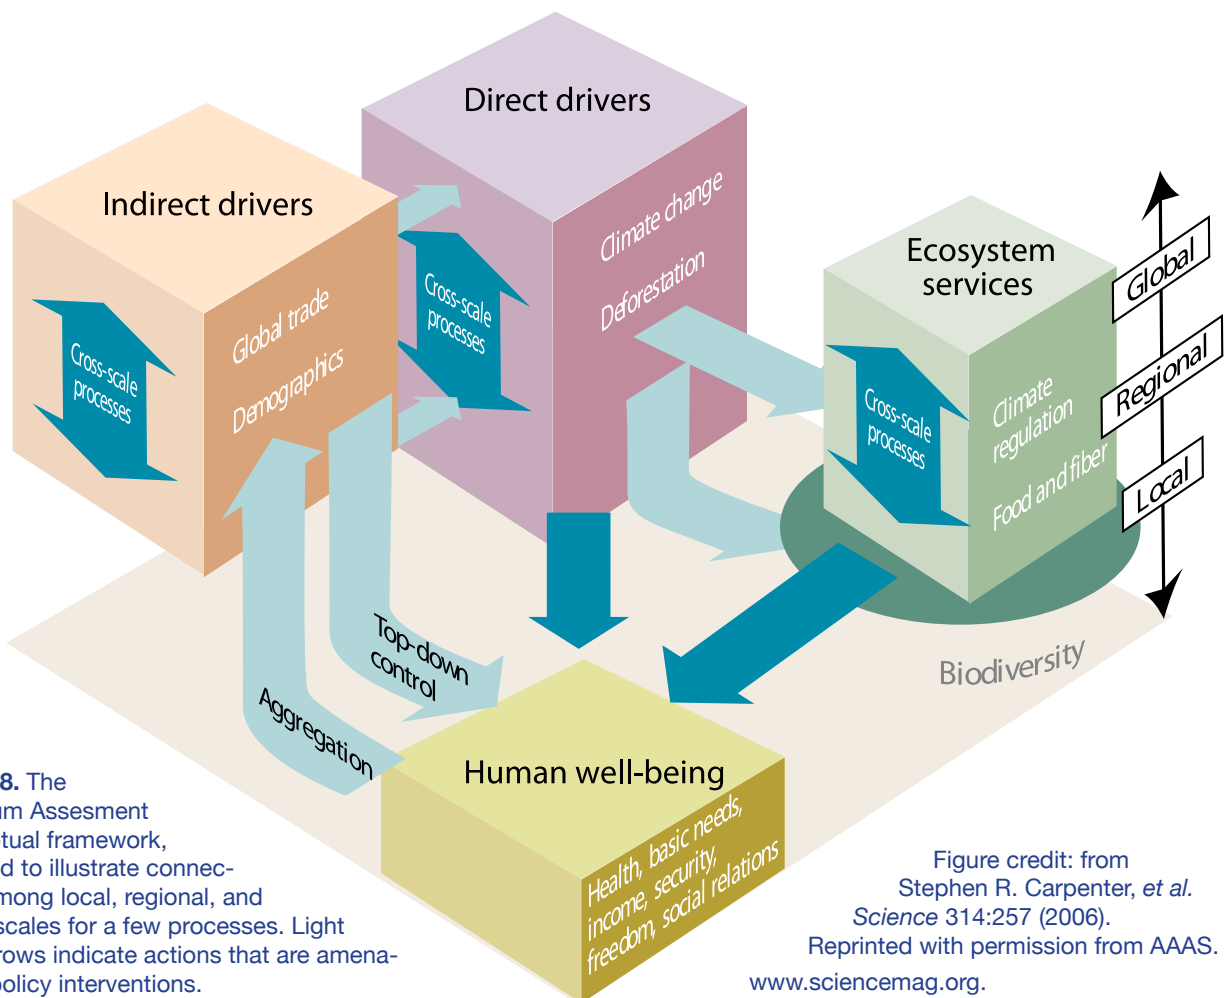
Direct drivers

Indirect drivers

Cross-scale processes

Global trade

Demographics

Cross-scale processes

Climate change

Deforestation

Ecosystem services

Cross-scale processes

Climate regulation

Food and fiber

Global

Regional

Local

Biodiversity

Top-down control

Aggregation

Human well-being

Health, basic needs, income, security, freedom, social relations

8. The
um Assesment
tual framework,
d to illustrate connec-
mong local, regional, and
scales for a few processes. Light
rows indicate actions that are amena-
policy interventions.

Figure credit: from Stephen R. Carpenter, et al. Science 314:257 (2006). Reprinted with permission from AAAS. www.sciencemag.org.